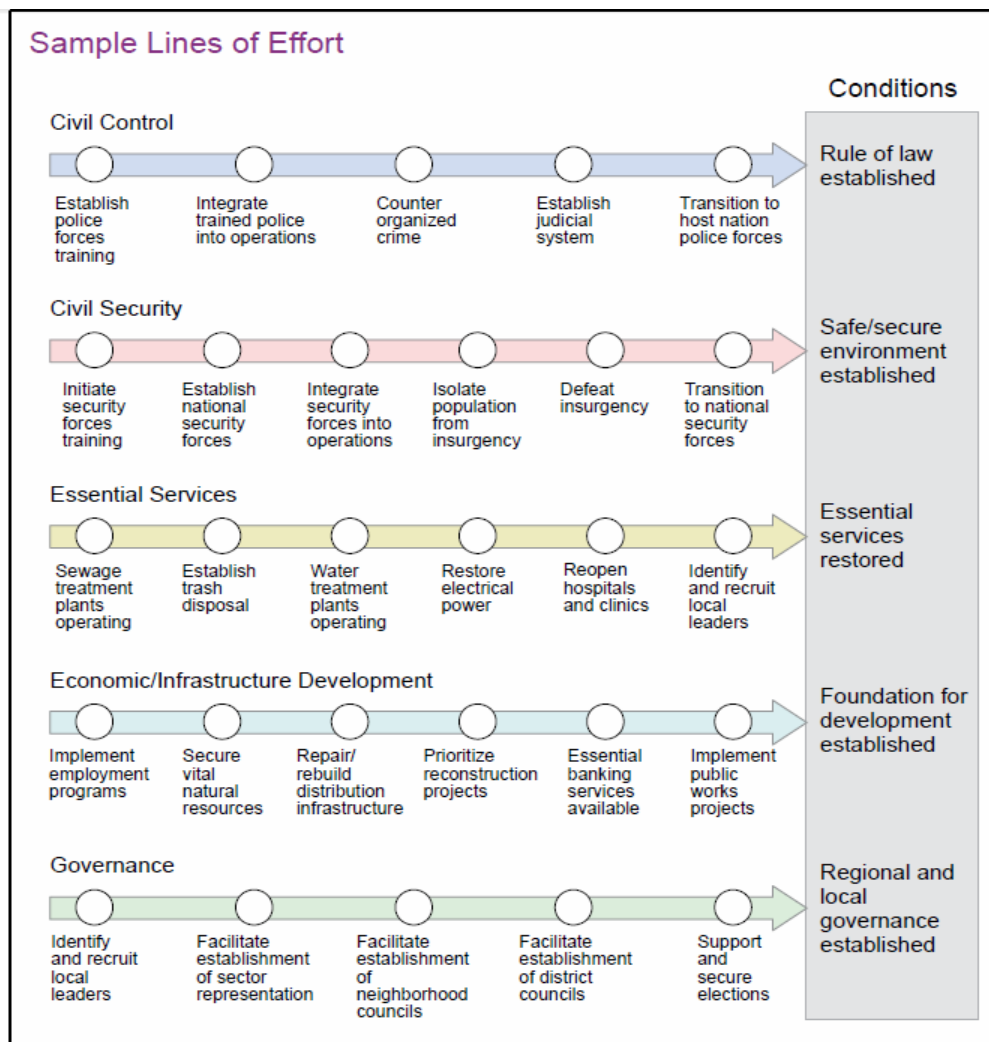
Sample Lines of Effort

Conditions

Civil Control

Establish police forces training

Integrate trained police into operations

Counter organized crime

Establish judicial system

Transition to host nation police forces

Rule of law established

Civil Security

Initiate security forces training

Establish national security forces

Integrate security forces into operations

Isolate population from insurgency

Defeat insurgency

Transition to national security forces

Safe/secure environment established

Essential Services

Sewage treatment plants operating

Establish trash disposal

Water treatment plants operating

Restore electrical power

Reopen hospitals and clinics

Identify and recruit local leaders

Essential services restored

Economic/Infrastructure Development

Implement employment programs

Secure vital natural resources

Repair/ rebuild distribution infrastructure

Prioritize reconstruction projects

Essential banking services available

Implement public works projects

Foundation for development established

Governance

Identify and recruit local leaders

Facilitate establishment of sector representation

Facilitate establishment of neighborhood councils

Facilitate establishment of district councils

Support and secure elections

Regional and local governance established